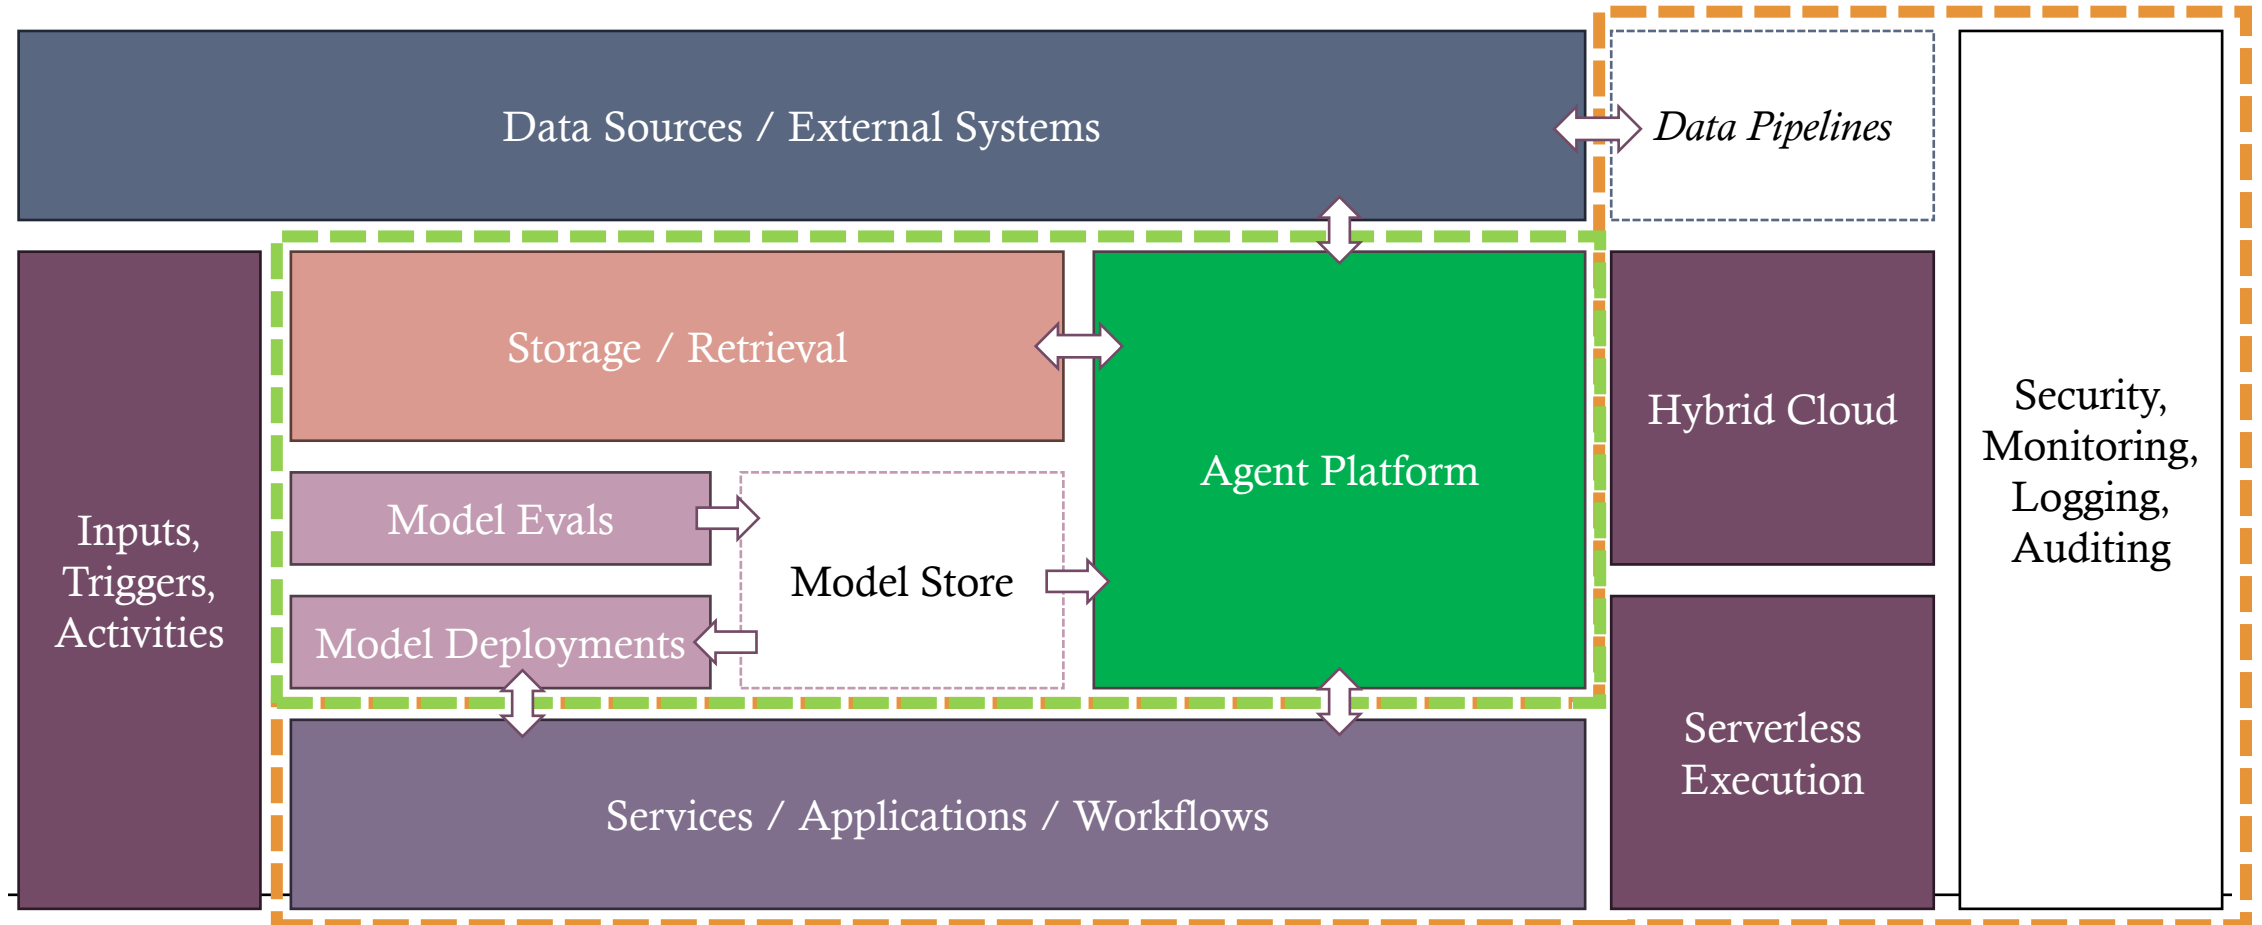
Data Sources / External Systems

Data Pipelines

Inputs, Triggers, Activities

Storage / Retrieval

Agent Platform

Hybrid Cloud

Security, Monitoring, Logging, Auditing

Model Evals

Model Store

Model Deployments

Serverless Execution

Services / Applications / Workflows